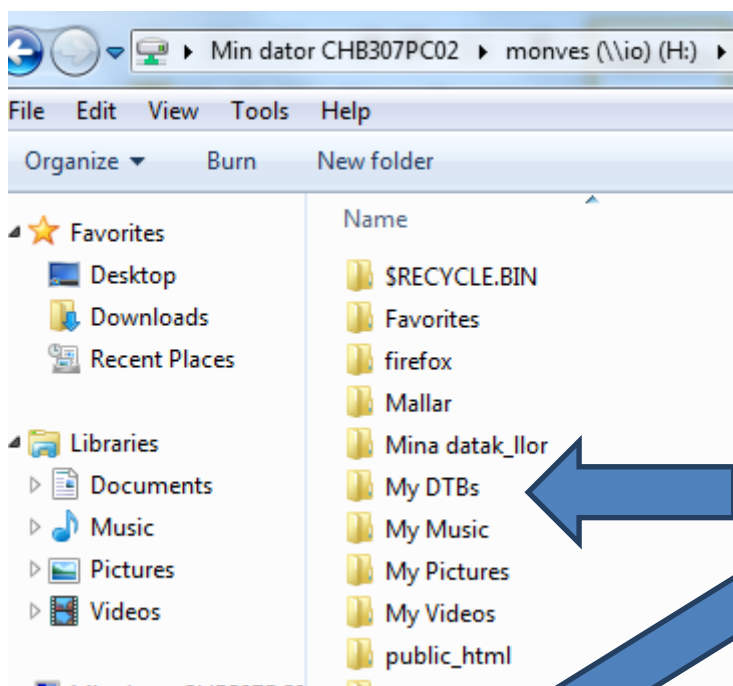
Min dator CHB307PC02 ▸ monves (\\io) (H:) ▸

File Edit View Tools Help

Organize ▾ Burn New folder

Favorites
Desktop
Downloads
Recent Places

Libraries
Documents
Music
Pictures
Videos

Name
$RECYCLE.BIN
Favorites
firefox
Mallar
Mina datak_llor
My DTBs
My Music
My Pictures
My Videos
public_html